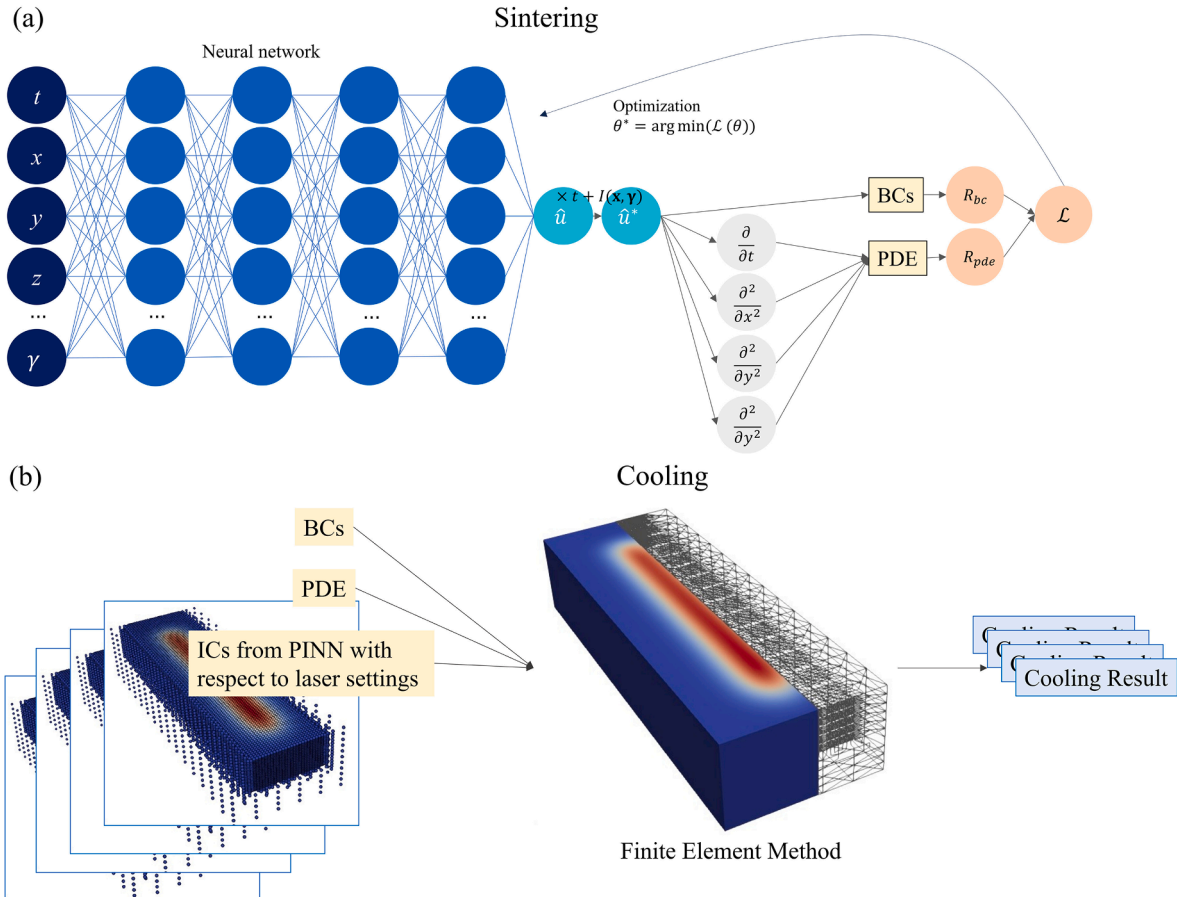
(a)

Sintering

Neural network

$t$

$x$

$y$

$z$

...

$\gamma$

...

...

...

...

Optimization
$\theta^* = \arg\min(\mathcal{L}(\theta))$

$\times t + I(\mathbf{x}, \boldsymbol{\gamma})$

$\hat{u}$

$\hat{u}^*$

BCs

$R_{bc}$

$\mathcal{L}$

$\frac{\partial}{\partial t}$

PDE

$R_{pde}$

$\frac{\partial^2}{\partial x^2}$

$\frac{\partial^2}{\partial y^2}$

$\frac{\partial^2}{\partial y^2}$

(b)

Cooling

BCs

PDE

ICs from PINN with respect to laser settings

Finite Element Method

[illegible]

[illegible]

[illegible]

Cooling Result